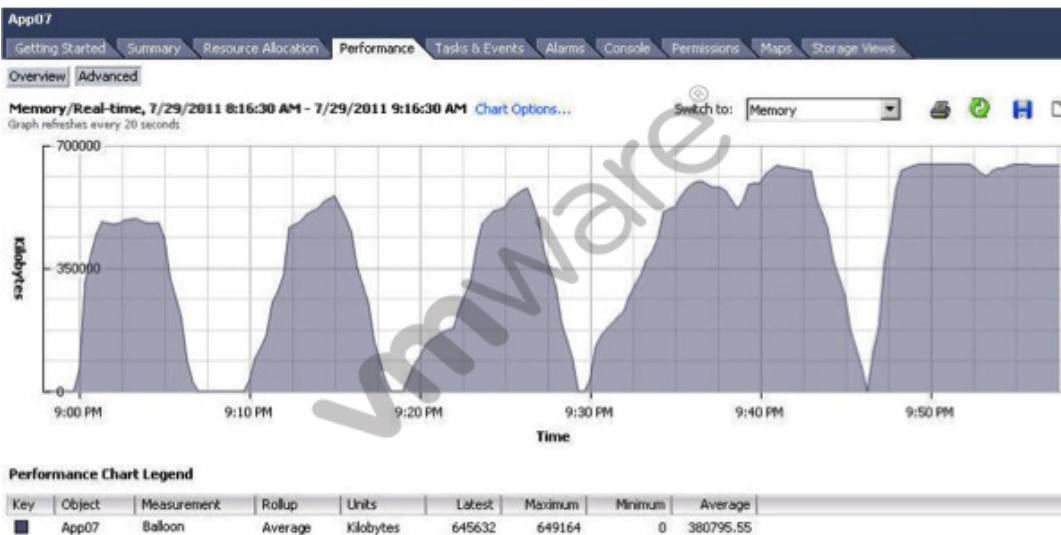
App07

Getting Started | Summary | Resource Allocation | Performance | Tasks & Events | Alarms | Console | Permissions | Maps | Storage Views

Overview | Advanced

Memory/Real-time, 7/29/2011 8:16:30 AM - 7/29/2011 9:16:30 AM Chart Options...

Switch to: Memory

Graph refreshes every 20 seconds

700000

350000

0

Kilobytes

9:00 PM 9:10 PM 9:20 PM 9:30 PM 9:40 PM 9:50 PM

Time

vmware®

Performance Chart Legend

| Key | Object | Measurement | Rollup | Units | Latest | Maximum | Minimum | Average |
|---|---|---|---|---|---|---|---|---|
| ■ | App07 | Balloon | Average | Kilobytes | 645632 | 649164 | 0 | 380795.55 |